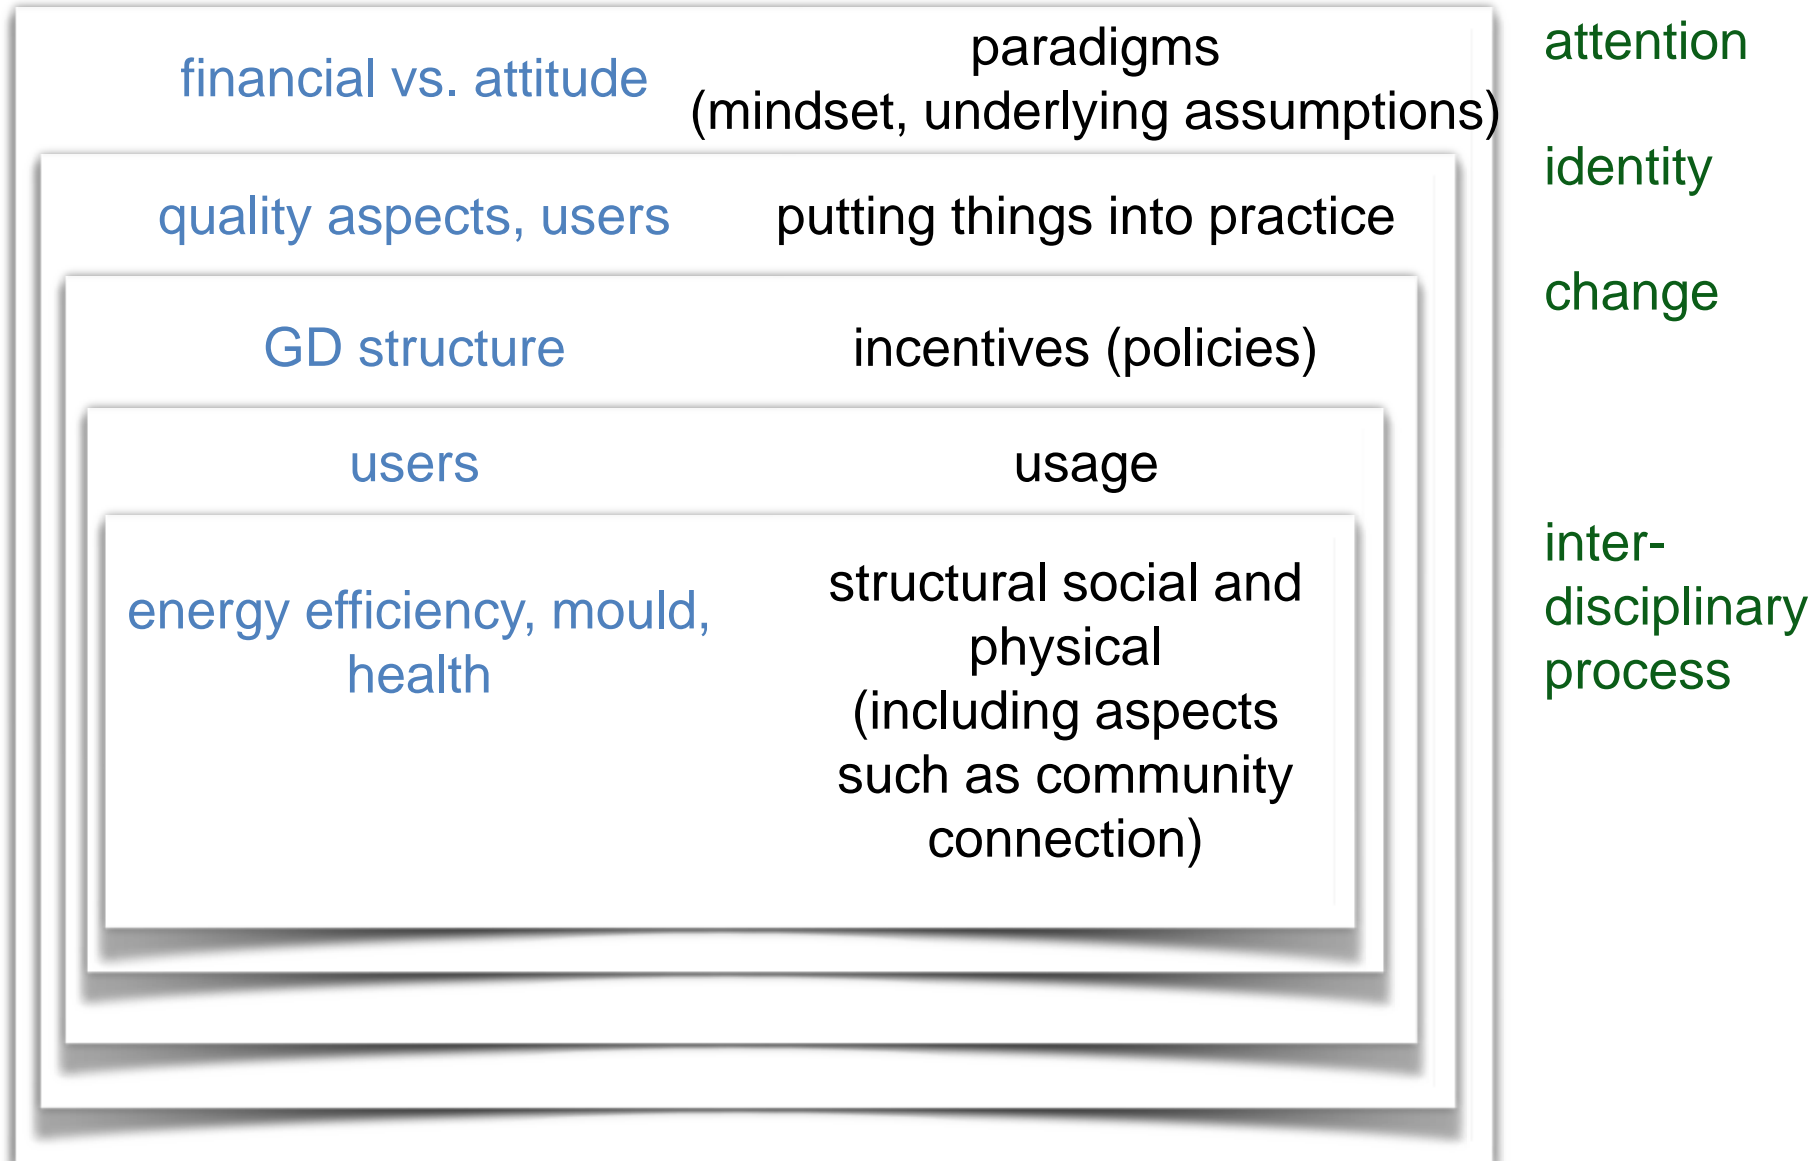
financial vs. attitude

paradigms (mindset, underlying assumptions)

attention

identity

quality aspects, users

putting things into practice

change

GD structure

incentives (policies)

users

usage

energy efficiency, mould, health

structural social and physical (including aspects such as community connection)

interdisciplinary process